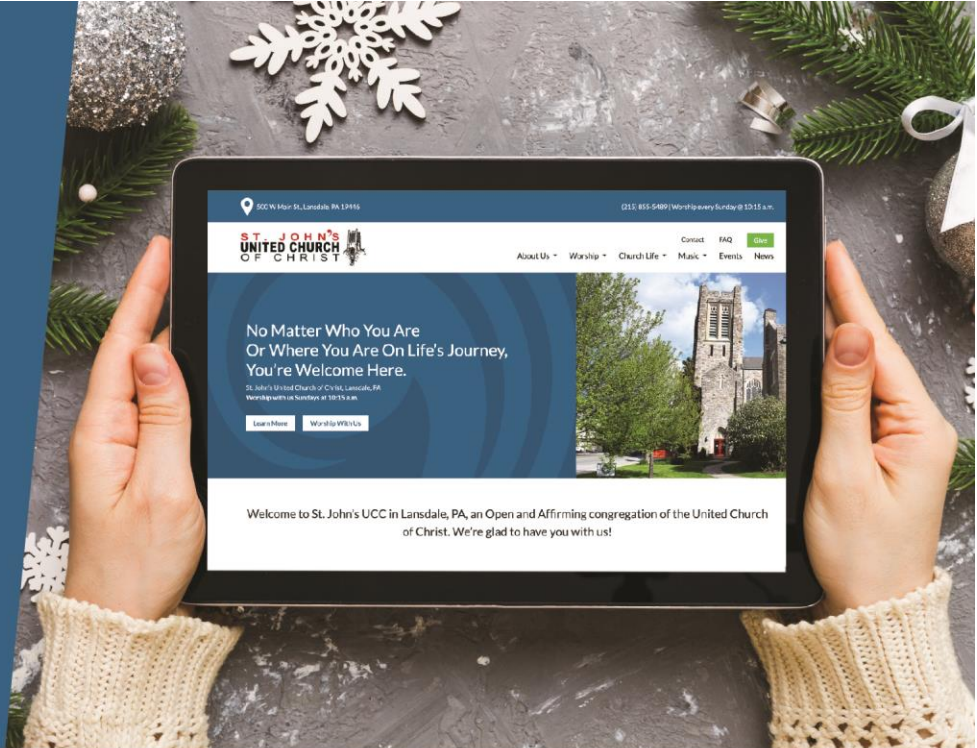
500 W. Main St., Lansdale, PA 19446

(215) 855-5489 | Worship every Sunday @ 10:15 a.m.

ST. JOHN'S UNITED CHURCH OF CHRIST

Contact FAQ Give

About Us Worship Church Life Music Events News

No Matter Who You Are Or Where You Are On Life's Journey, You're Welcome Here.

St. John's United Church of Christ, Lansdale, PA
Worship with us Sundays at 10:15 a.m.

Learn More Worship With Us

Welcome to St. John's UCC in Lansdale, PA, an Open and Affirming congregation of the United Church of Christ. We're glad to have you with us!